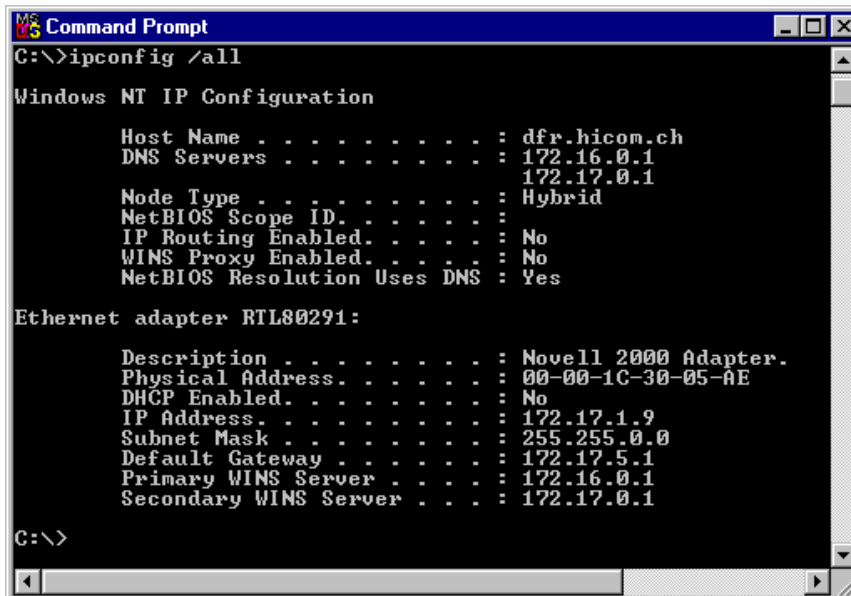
Command Prompt

C:\>ipconfig /all

Windows NT IP Configuration

Host Name . . . . . . . . . : dfr.hicom.ch
DNS Servers . . . . . . . . : 172.16.0.1
172.17.0.1
Node Type . . . . . . . . . : Hybrid
NetBIOS Scope ID. . . . . . :
IP Routing Enabled. . . . . : No
WINS Proxy Enabled. . . . . : No
NetBIOS Resolution Uses DNS : Yes

Ethernet adapter RTL80291:

Description . . . . . . . . : Novell 2000 Adapter.
Physical Address. . . . . . : 00-00-1C-30-05-AE
DHCP Enabled. . . . . . . . : No
IP Address. . . . . . . . . : 172.17.1.9
Subnet Mask . . . . . . . . : 255.255.0.0
Default Gateway . . . . . . : 172.17.5.1
Primary WINS Server . . . . : 172.16.0.1
Secondary WINS Server . . . : 172.17.0.1

C:\>